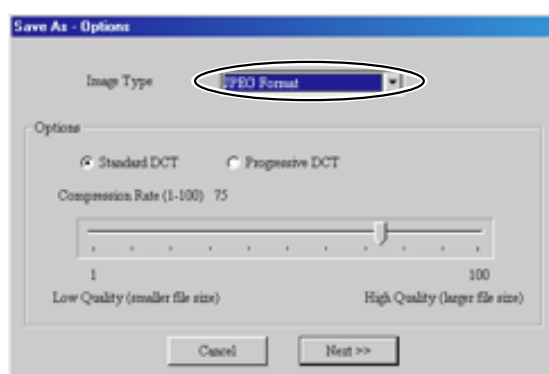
Save As - Options

Image Type JPEG Format

Options

Standard DCT Progressive DCT

Compression Rate (1-100) 75

1

100

Low Quality (smaller file size)

High Quality (larger file size)

Cancel

Next >>